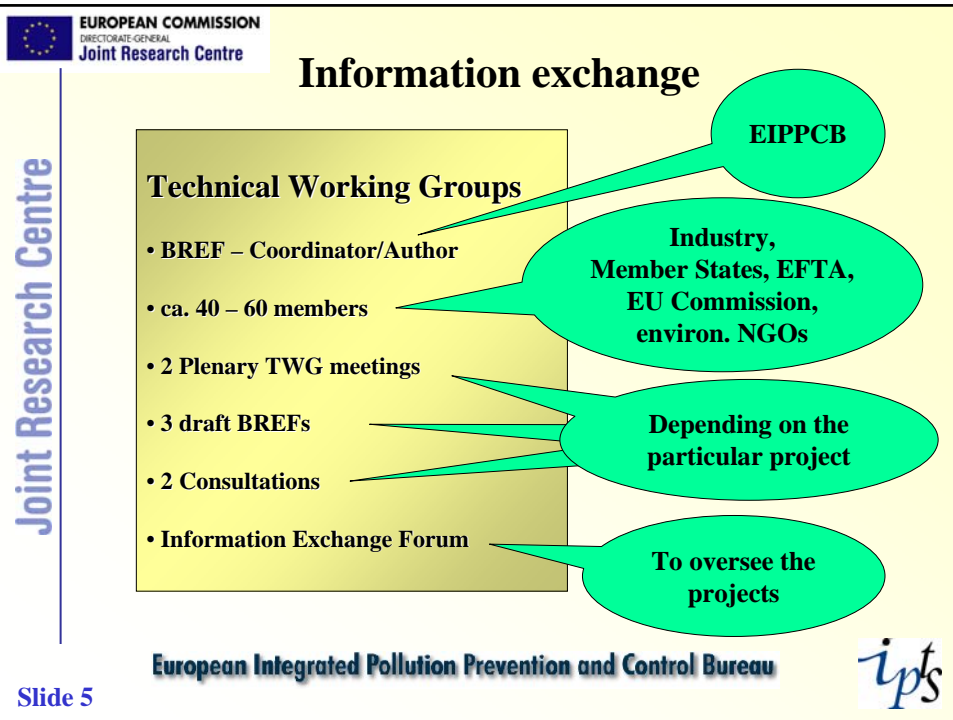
EUROPEAN COMMISSION
DIRECTORATE-GENERAL
Joint Research Centre

Joint Research Centre

Information exchange

Technical Working Groups

• BREF – Coordinator/Author

• ca. 40 – 60 members

• 2 Plenary TWG meetings

• 3 draft BREFs

• 2 Consultations

• Information Exchange Forum

EIPPCB

Industry, Member States, EFTA, EU Commission, environ. NGOs

Depending on the particular project

To oversee the projects

European Integrated Pollution Prevention and Control Bureau

ipts

Slide 5